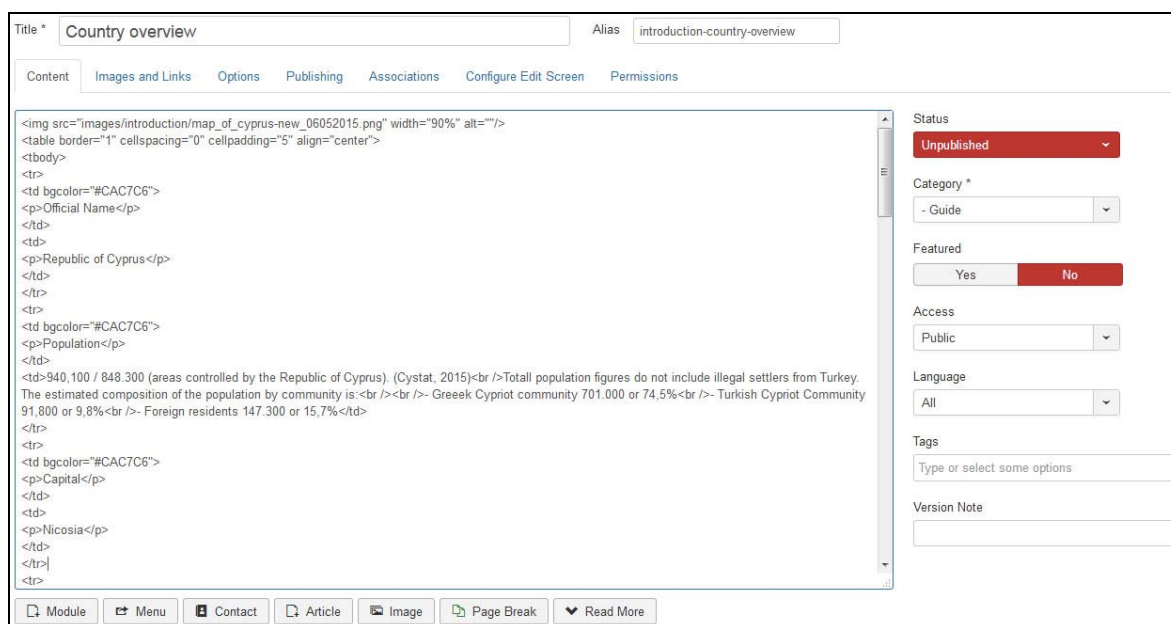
Title * Country overview

Alias introduction-country-overview

Content | Images and Links | Options | Publishing | Associations | Configure Edit Screen | Permissions

<img src="images/introduction/map_of_cyprus-new_06052015.png" width="90%" alt=""/>
<table border="1" cellspacing="0" cellpadding="5" align="center">
<tbody>
<tr>
<td bgcolor="#CAC7C6">
<p>Official Name</p>
</td>
<td>
<p>Republic of Cyprus</p>
</td>
</tr>
<tr>
<td bgcolor="#CAC7C6">
<p>Population</p>
</td>
<td>940,100 / 848.300 (areas controlled by the Republic of Cyprus). (Cystat, 2015)<br />Totall population figures do not include illegal settlers from Turkey. The estimated composition of the population by community is:<br /><br />- Greeek Cypriot community 701.000 or 74,5%<br />- Turkish Cypriot Community 91,800 or 9,8%<br />- Foreign residents 147.300 or 15,7%</td>
</tr>
<tr>
<td bgcolor="#CAC7C6">
<p>Capital</p>
</td>
<td>
<p>Nicosia</p>
</td>
</tr>
<tr>

Status
Unpublished

Category *
- Guide

Featured
Yes No

Access
Public

Language
All

Tags
Type or select some options

Version Note

Module | Menu | Contact | Article | Image | Page Break | Read More